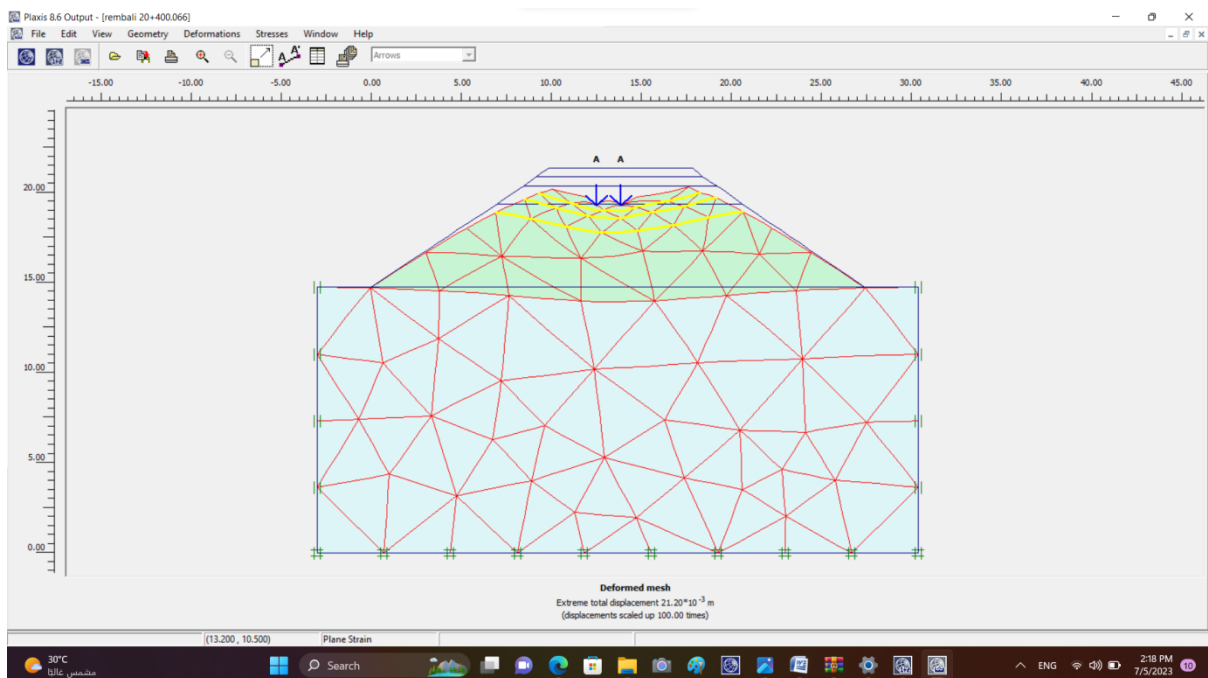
Plaxis 8.6 Output - [rembali 20+400.066]

File Edit View Geometry Deformations Stresses Window Help

Arrows

-15.00 -10.00 -5.00 0.00 5.00 10.00 15.00 20.00 25.00 30.00 35.00 40.00 45.00

20.00
15.00
10.00
5.00
0.00

A A

Deformed mesh
Extreme total displacement $21.20*10^{-3}$ m
(displacements scaled up 100.00 times)

(13.200 , 10.500) Plane Strain

30°C
مشمس غالبا

Search

ENG

2:18 PM
7/5/2023

10